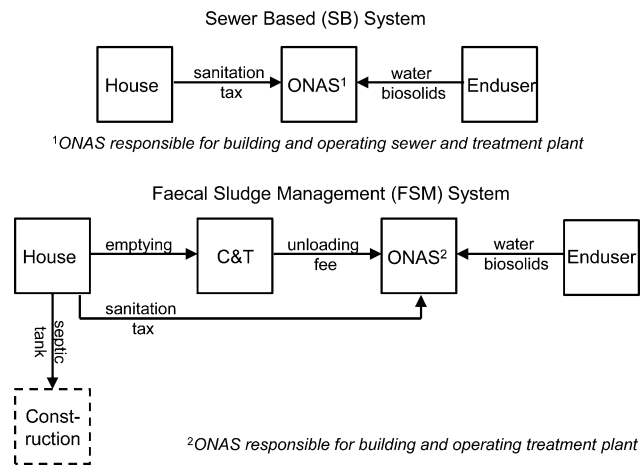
Sewer Based (SB) System

House

sanitation tax

ONAS$^1$

water biosolids

Enduser

$^1$ONAS responsible for building and operating sewer and treatment plant

Faecal Sludge Management (FSM) System

House

emptying

C&T

unloading fee

ONAS$^2$

water biosolids

Enduser

sanitation tax

septic tank

Construction

$^2$ONAS responsible for building and operating treatment plant